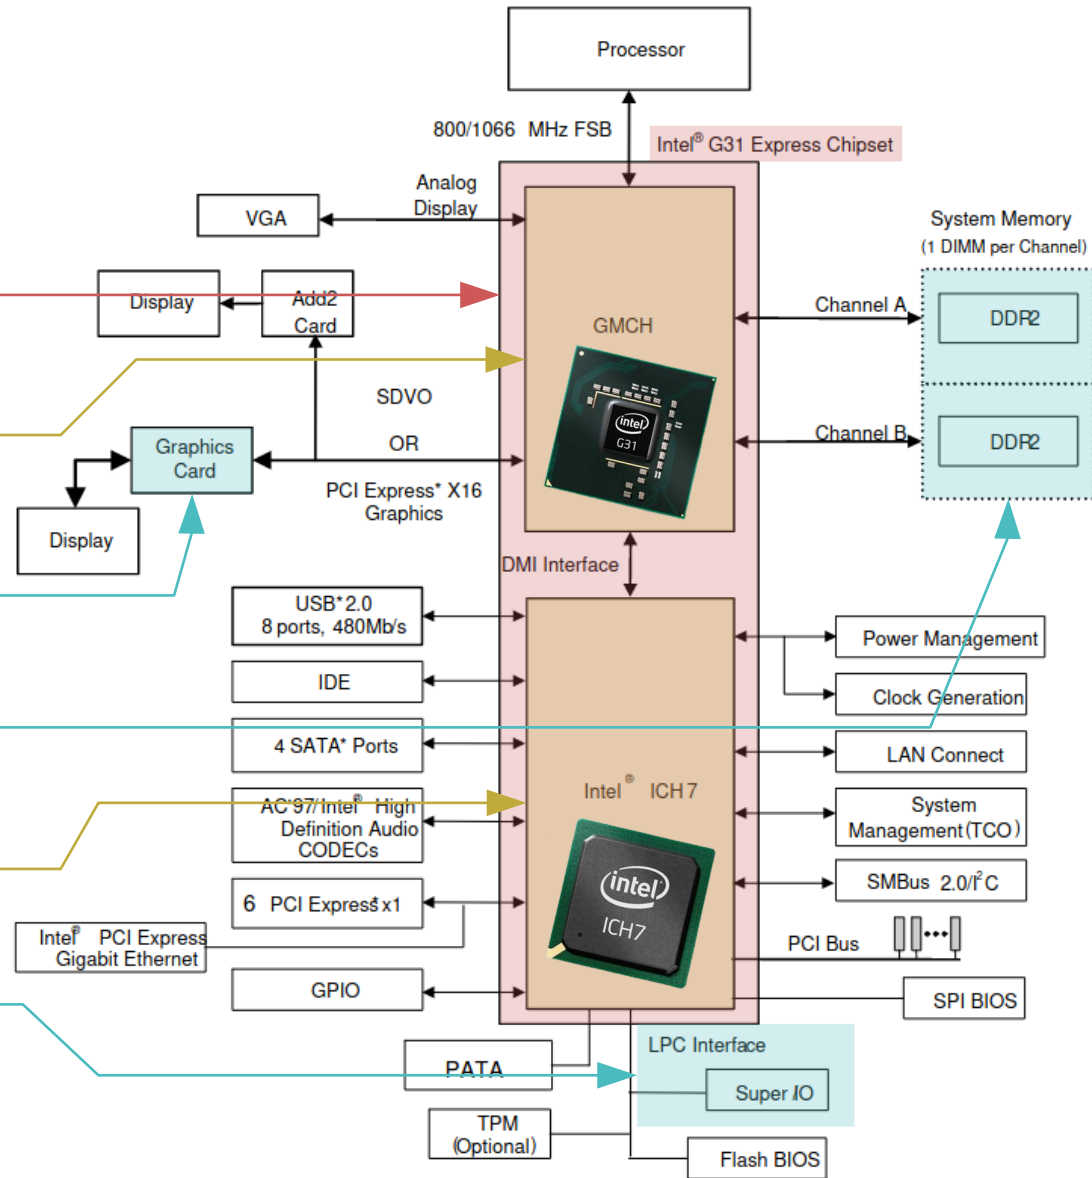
Processor

800/1066 MHz FSB

Intel® G31 Express Chipset

Analog Display

VGA

Display

Add2 Card

GMCH

intel G31

System Memory (1 DIMM per Channel)

Channel A

DDR2

Channel B

DDR2

SDVO

OR

Graphics Card

PCI Express* X16 Graphics

Display

DMI Interface

USB*2.0 8 ports, 480Mb/s

IDE

4 SATA* Ports

AC'97/Intel® High Definition Audio CODECs

6 PCI Express* x1

Intel® PCI Express Gigabit Ethernet

GPIO

Intel® ICH7

intel ICH7

Power Management

Clock Generation

LAN Connect

System Management (TCO)

SMBus 2.0/I²C

PCI Bus

SPI BIOS

LPC Interface

Super IO

PATA

TPM (Optional)

Flash BIOS